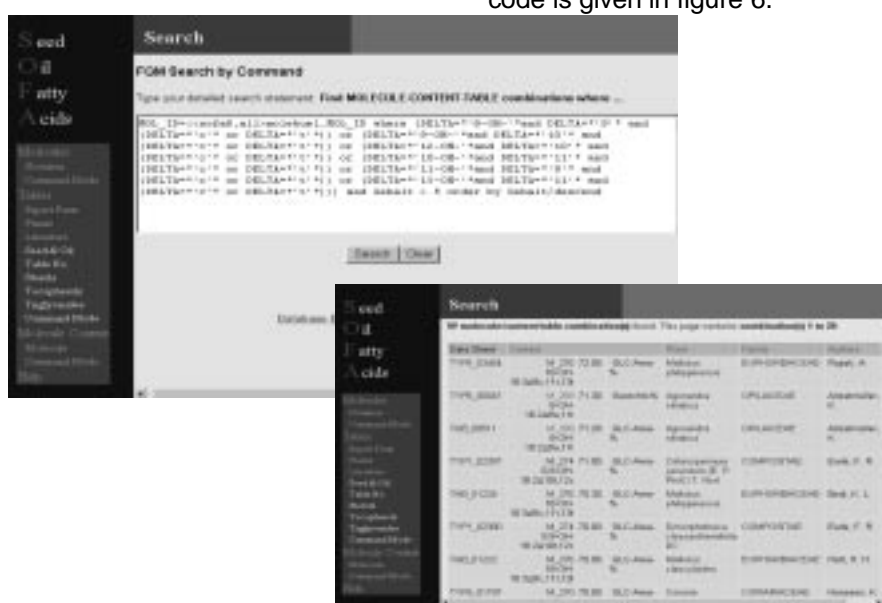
code is given in figure 6.

Seed
Oil
Fatty
Acids

Search

FGM Search by Command

Type your detailed search statement: Find MOLECULE CONTENT TABLE combinations where ...

MOL_ID=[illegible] where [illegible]

Search | Clear

Database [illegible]

Seed
Oil
Fatty
Acids

Search

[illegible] found. This page contains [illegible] 1 to 20

| Data Sheet | Content | | Plant | Family | Authors |
|---|---|---|---|---|---|
| TYPR_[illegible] | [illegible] | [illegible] | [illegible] | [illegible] | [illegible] |
| TYPR_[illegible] | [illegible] | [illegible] | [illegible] | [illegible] | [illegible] |
| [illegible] | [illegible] | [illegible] | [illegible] | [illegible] | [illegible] |
| TYPR_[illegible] | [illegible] | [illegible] | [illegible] | COMPOSITAE | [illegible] |
| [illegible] | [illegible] | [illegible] | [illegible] | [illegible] | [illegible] |
| TYPR_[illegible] | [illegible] | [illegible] | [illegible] | COMPOSITAE | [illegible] |
| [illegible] | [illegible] | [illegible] | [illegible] | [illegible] | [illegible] |
| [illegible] | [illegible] | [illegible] | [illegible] | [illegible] | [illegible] |